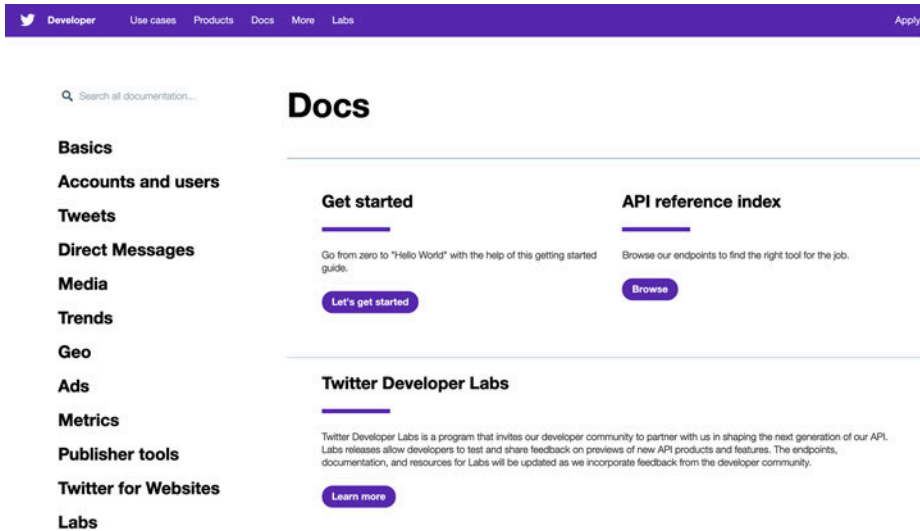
Developer Use cases Products Docs More Labs Apply

Search all documentation...

Basics
Accounts and users
Tweets
Direct Messages
Media
Trends
Geo
Ads
Metrics
Publisher tools
Twitter for Websites
Labs

Docs

Get started

Go from zero to "Hello World" with the help of this getting started guide.

Let's get started

API reference index

Browse our endpoints to find the right tool for the job.

Browse

Twitter Developer Labs

Twitter Developer Labs is a program that invites our developer community to partner with us in shaping the next generation of our API. Labs releases allow developers to test and share feedback on previews of new API products and features. The endpoints, documentation, and resources for Labs will be updated as we incorporate feedback from the developer community.

Learn more